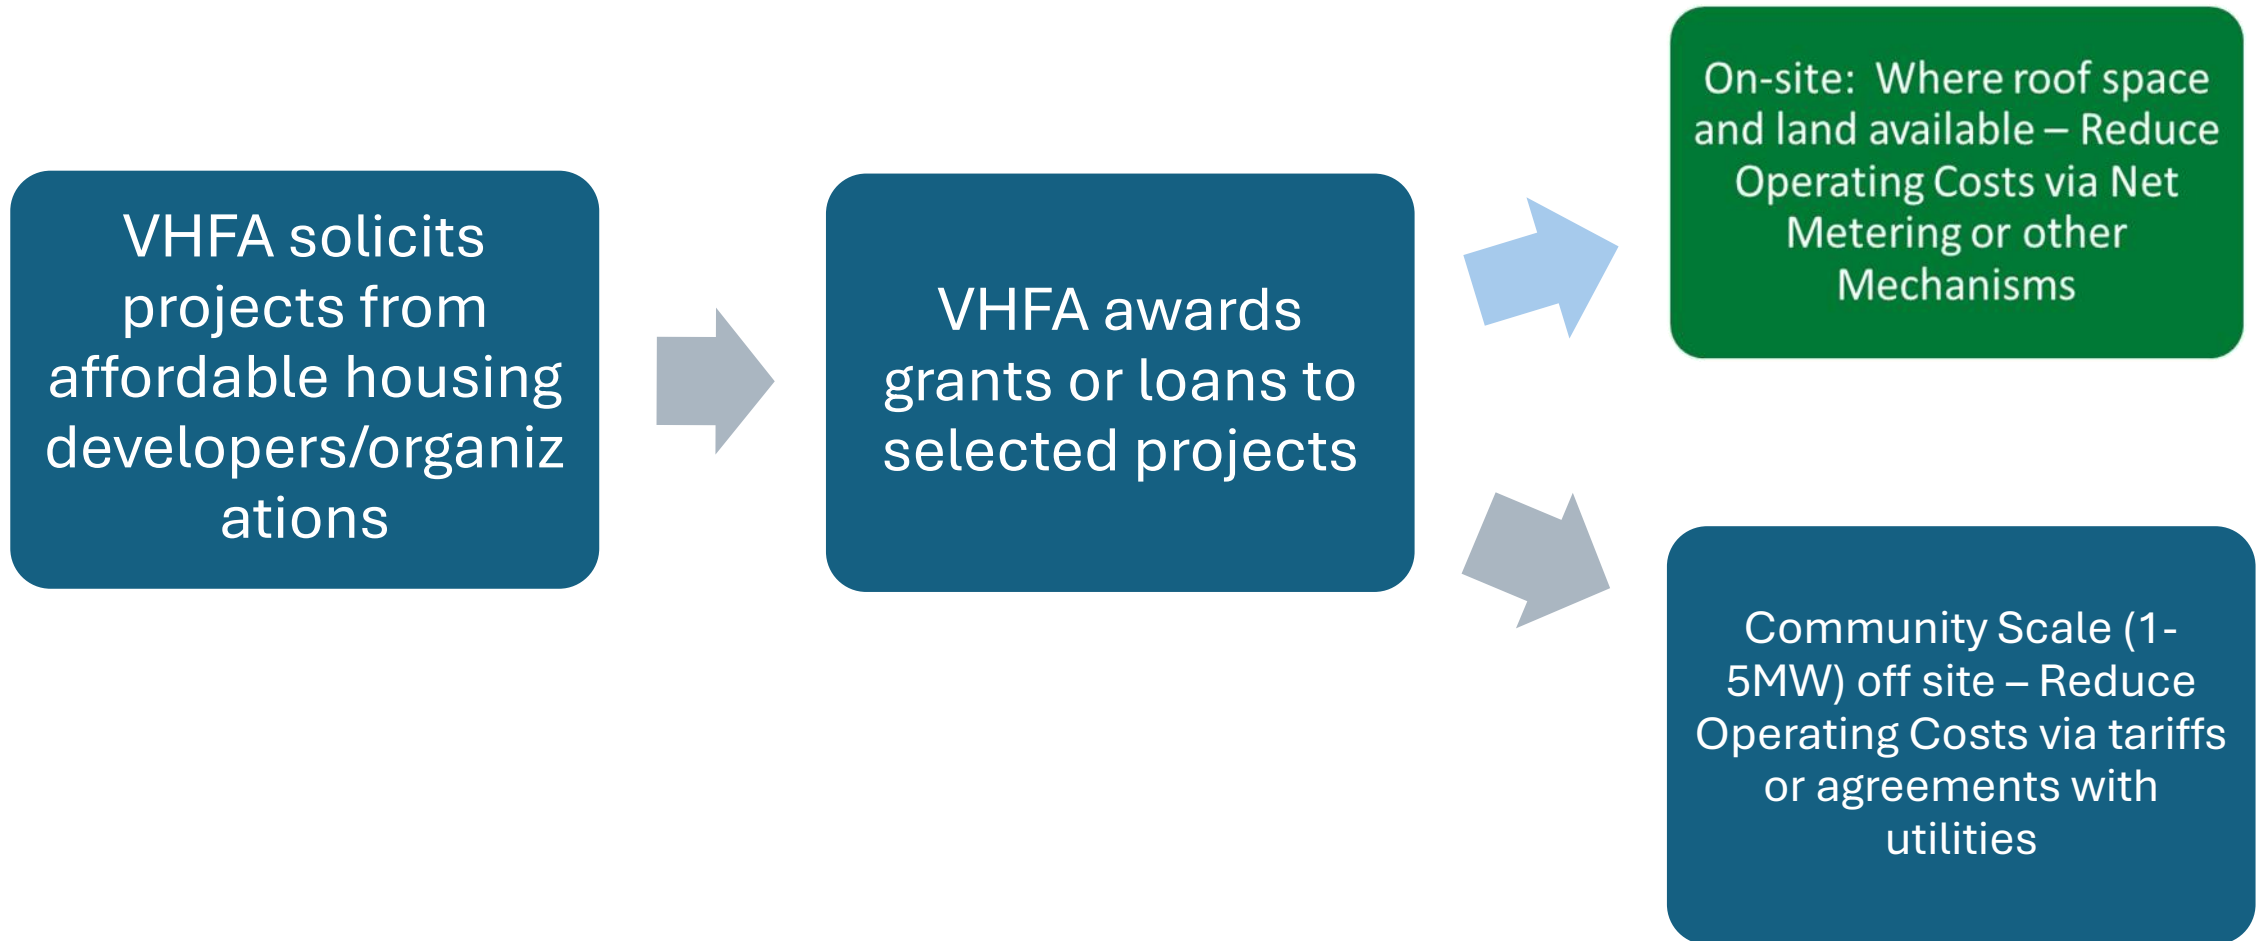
VHFA solicits projects from affordable housing developers/organizations

VHFA awards grants or loans to selected projects

On-site: Where roof space and land available – Reduce Operating Costs via Net Metering or other Mechanisms

Community Scale (1-5MW) off site – Reduce Operating Costs via tariffs or agreements with utilities